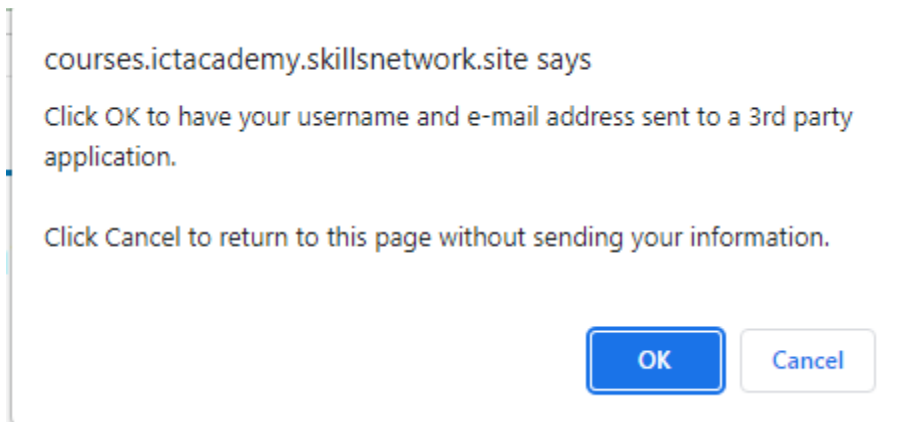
courses.ictacademy.skillsnetwork.site says

Click OK to have your username and e-mail address sent to a 3rd party application.

Click Cancel to return to this page without sending your information.

OK

Cancel